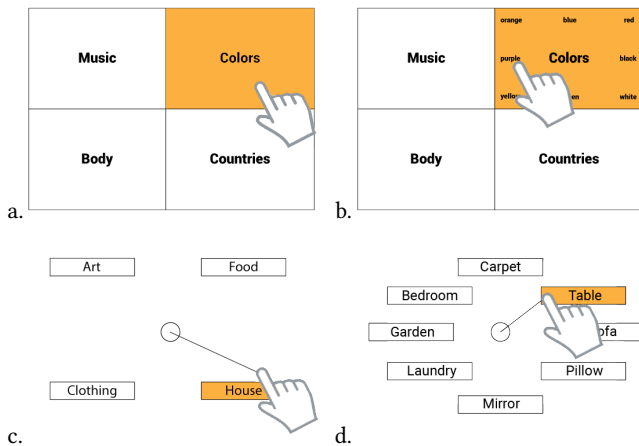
Music

Colors

Body

Countries

a.

orange blue red

Music

purple Colors black

yellow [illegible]en white

Body

Countries

b.

Art

Food

Clothing

House

c.

Carpet

Bedroom

Table

Garden

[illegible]ofa

Laundry

Pillow

Mirror

d.